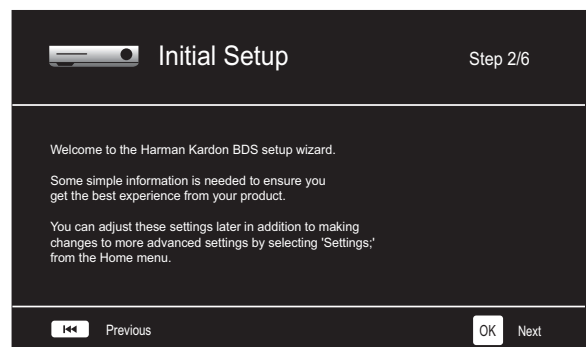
Initial Setup

Step 2/6

Welcome to the Harman Kardon BDS setup wizard.

Some simple information is needed to ensure you get the best experience from your product.

You can adjust these settings later in addition to making changes to more advanced settings by selecting 'Settings;' from the Home menu.

Previous

OK Next